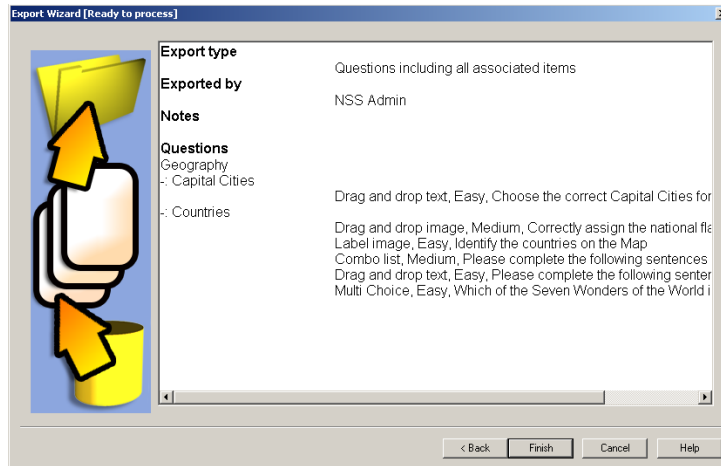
Export Wizard [Ready to process]

Export type

Questions including all associated items

Exported by

NSS Admin

Notes

Questions

Geography

-: Capital Cities

Drag and drop text, Easy, Choose the correct Capital Cities for

-: Countries

Drag and drop image, Medium, Correctly assign the national fla
Label image, Easy, Identify the countries on the Map
Combo list, Medium, Please complete the following sentences
Drag and drop text, Easy, Please complete the following senter
Multi Choice, Easy, Which of the Seven Wonders of the World i

< Back Finish Cancel Help